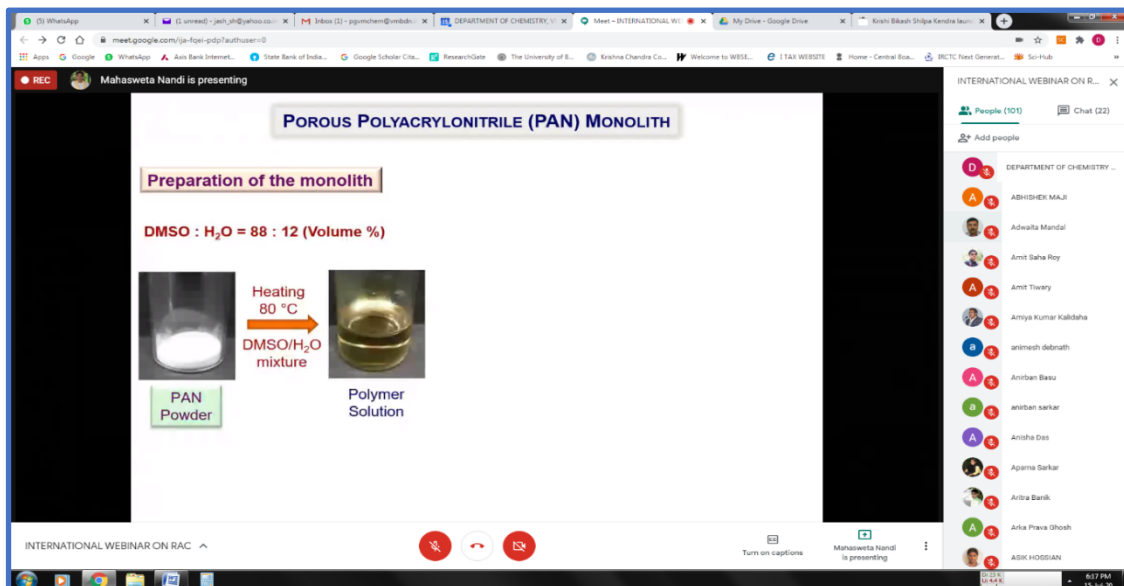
(5) WhatsApp
(1 unread) - jash_sh@yahoo.co.in
Inbox (1) - pgvmchem@vmbdn
DEPARTMENT OF CHEMISTRY, V
Meet – INTERNATIONAL WE
My Drive - Google Drive
Krishi Bikash Shilpa Kendra laun

meet.google.com/ija-fqei-pdp?authuser=0

Apps Google WhatsApp Axis Bank Internet... State Bank of India... Google Scholar Cita... ResearchGate The University of B... Krishna Chandra Co... Welcome to WBSE... E TAX WEBSITE Home - Central Boa... IRCTC Next Generat... Sci-Hub

REC Mahasweta Nandi is presenting

POROUS POLYACRYLONITRILE (PAN) MONOLITH

Preparation of the monolith

DMSO : $H_2O$ = 88 : 12 (Volume %)

Heating 80 °C

DMSO/$H_2O$ mixture

PAN Powder

Polymer Solution

INTERNATIONAL WEBINAR ON R...

People (101)
Chat (22)
Add people

DEPARTMENT OF CHEMISTRY ...
ABHISHEK MAJI
Adwaita Mandal
Amit Saha Roy
Amit Tiwary
Amiya Kumar Kalidaha
animesh debnath
Anirban Basu
anirban sarkar
Anisha Das
Aparna Sarkar
Aritra Banik
Arka Prava Ghosh
ASIK HOSSIAN

INTERNATIONAL WEBINAR ON RAC

Turn on captions
Mahasweta Nandi is presenting

6:17 PM